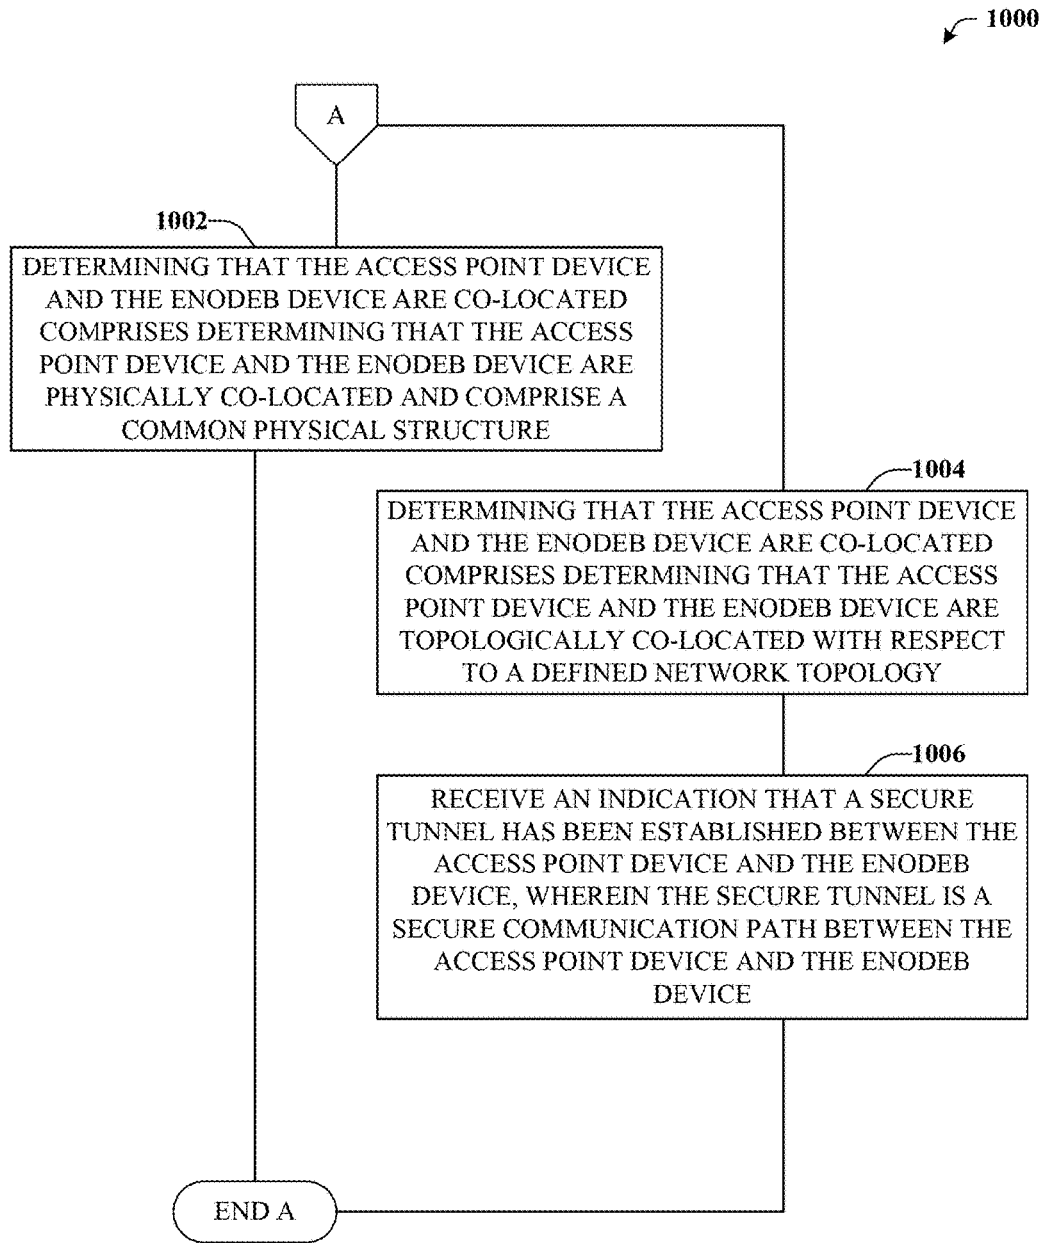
1000

A

1002

DETERMINING THAT THE ACCESS POINT DEVICE AND THE ENODEB DEVICE ARE CO-LOCATED COMPRISES DETERMINING THAT THE ACCESS POINT DEVICE AND THE ENODEB DEVICE ARE PHYSICALLY CO-LOCATED AND COMPRISE A COMMON PHYSICAL STRUCTURE

1004

DETERMINING THAT THE ACCESS POINT DEVICE AND THE ENODEB DEVICE ARE CO-LOCATED COMPRISES DETERMINING THAT THE ACCESS POINT DEVICE AND THE ENODEB DEVICE ARE TOPOLOGICALLY CO-LOCATED WITH RESPECT TO A DEFINED NETWORK TOPOLOGY

1006

RECEIVE AN INDICATION THAT A SECURE TUNNEL HAS BEEN ESTABLISHED BETWEEN THE ACCESS POINT DEVICE AND THE ENODEB DEVICE, WHEREIN THE SECURE TUNNEL IS A SECURE COMMUNICATION PATH BETWEEN THE ACCESS POINT DEVICE AND THE ENODEB DEVICE

END A